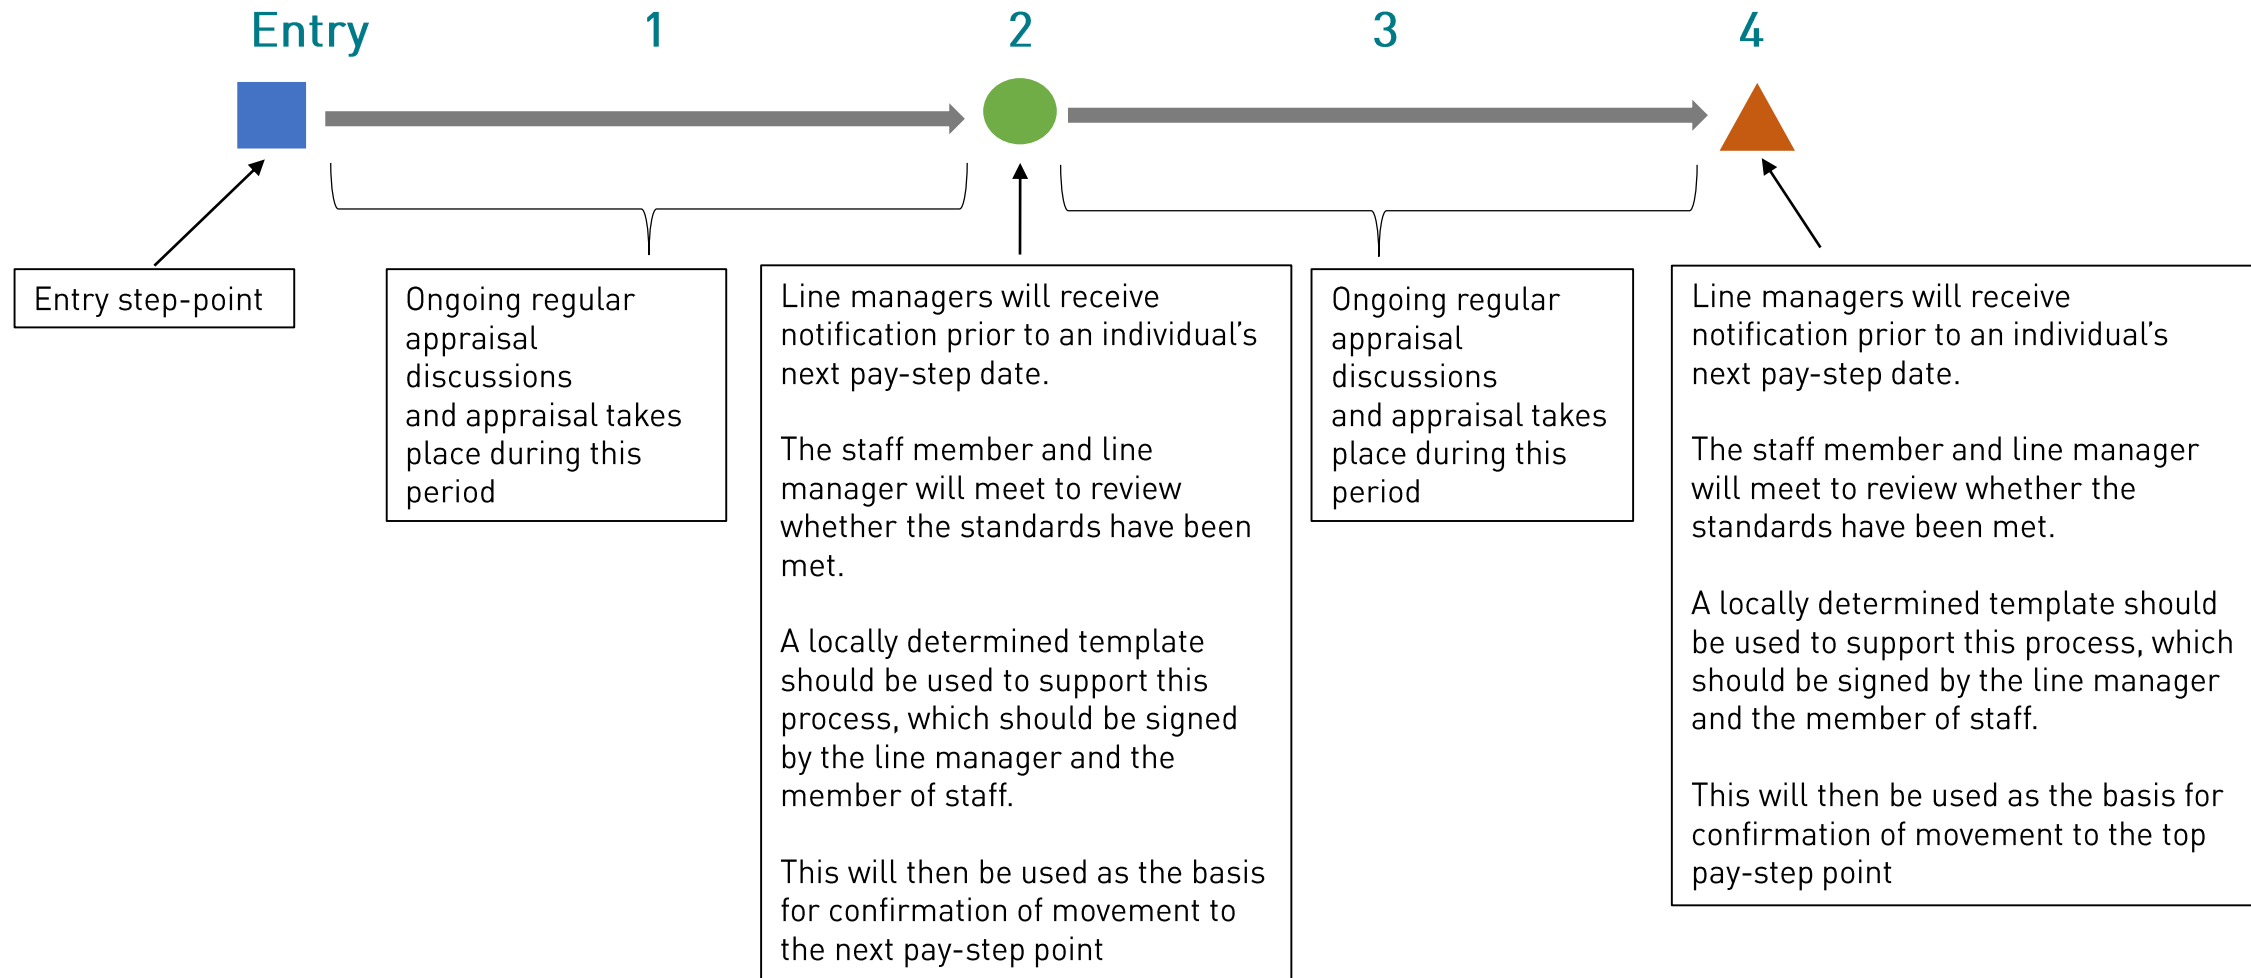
Entry 1 2 3 4

Entry step-point

Ongoing regular appraisal discussions and appraisal takes place during this period

Line managers will receive notification prior to an individual's next pay-step date.

The staff member and line manager will meet to review whether the standards have been met.

A locally determined template should be used to support this process, which should be signed by the line manager and the member of staff.

This will then be used as the basis for confirmation of movement to the next pay-step point

Ongoing regular appraisal discussions and appraisal takes place during this period

Line managers will receive notification prior to an individual's next pay-step date.

The staff member and line manager will meet to review whether the standards have been met.

A locally determined template should be used to support this process, which should be signed by the line manager and the member of staff.

This will then be used as the basis for confirmation of movement to the top pay-step point